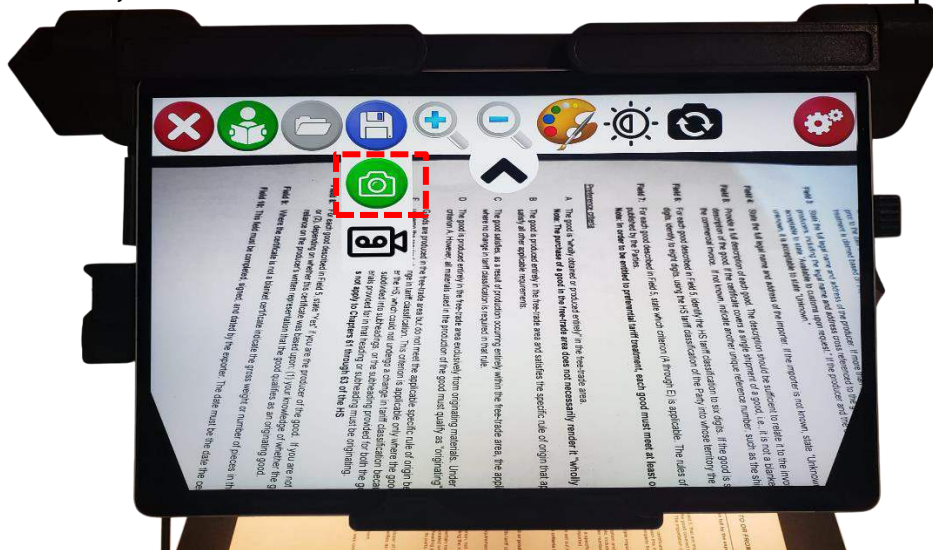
Field 4: State the full legal name and address of the importer. If the importer is not known, state "Unknown".

Field 5: Provide a full description of each good. The description should be sufficient to relate it to the invoice description of the good. If the certificate covers a single shipment of a good, i.e., it is not a blanket the commercial invoice. If not known, indicate another unique reference number, such as the sh

Field 6: For each good described in Field 5, identify the HS tariff classification to six digits. If the good is s digits, identify to eight digits, using the HS tariff classification of the Party into whose territory the

Field 7: For each good described in Field 5, state which criterion (A through E) is applicable. The rules of subheading of the Parties.
Note: In order to be entitled to preferential tariff treatment, each good must meet at least o

Preference criteria

A. The good is "wholly obtained or produced entirely" in the free-trade area.
Note: The purchase of a good in the free-trade area does not necessarily render it "wholly

B. The good is produced entirely in the free-trade area and satisfies the specific rule of origin that ap satisfy all other applicable requirements.

C. The good satisfies, as a result of production occurring entirely within the free-trade area, the appli where no change in tariff classification is required in that rule.

D. The good is produced entirely in the free-trade area exclusively from originating materials. Under criterion A. However, all materials used in the production of the good must qualify as "originating"

Goods are produced in the free-trade area but do not meet the applicable specific rule of origin bec ... in tariff classification ... This criterion is applicable only where the goo ... classification becau ... s not apply to Chapters 61 through 63 of the HS

Field 8: For each good described in Field 5, state "Yes" if you are the producer of the good. If you are not ... or (3), depending on whether this certificate was based upon: (1) your knowledge of whether the g reliance on the producer's written representation that the good qualifies as an originating good.

Field 9: Where the certificate is not a blanket certificate indicate the gross weight or number of pieces in th

Field 10: This field must be completed, signed, and dated by the exporter. The date must be the date the ce